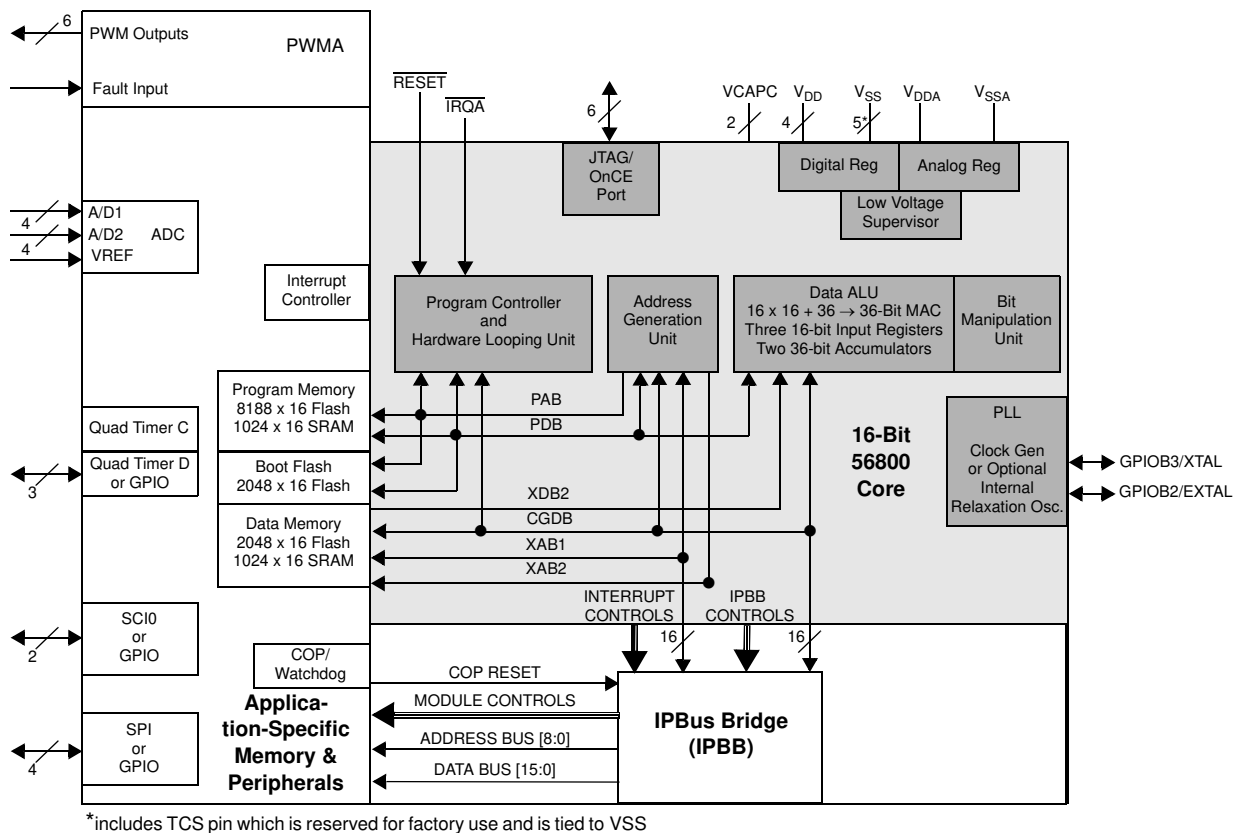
6
PWM Outputs
PWMA
Fault Input
$\overline{RESET}$
$\overline{IRQA}$
6
JTAG/ OnCE Port
VCAPC
2
$V_{DD}$
4
$V_{SS}$
5*
$V_{DDA}$
$V_{SSA}$
Digital Reg
Analog Reg
Low Voltage Supervisor
4
A/D1
4
A/D2
ADC
4
VREF
Interrupt Controller
Program Controller and Hardware Looping Unit
Address Generation Unit
Data ALU
16 x 16 + 36 $\rightarrow$ 36-Bit MAC
Three 16-bit Input Registers
Two 36-bit Accumulators
Bit Manipulation Unit
Program Memory
8188 x 16 Flash
1024 x 16 SRAM
PAB
PDB
Quad Timer C
Quad Timer D or GPIO
3
Boot Flash
2048 x 16 Flash
16-Bit
56800
Core
PLL
Clock Gen or Optional Internal Relaxation Osc.
GPIOB3/XTAL
GPIOB2/EXTAL
XDB2
CGDB
Data Memory
2048 x 16 Flash
1024 x 16 SRAM
XAB1
XAB2
INTERRUPT CONTROLS
IPBB CONTROLS
16
16
SCI0 or GPIO
2
COP/ Watchdog
COP RESET
MODULE CONTROLS
Application-Specific Memory & Peripherals
SPI or GPIO
4
IPBus Bridge (IPBB)
ADDRESS BUS [8:0]
DATA BUS [15:0]
*includes TCS pin which is reserved for factory use and is tied to VSS